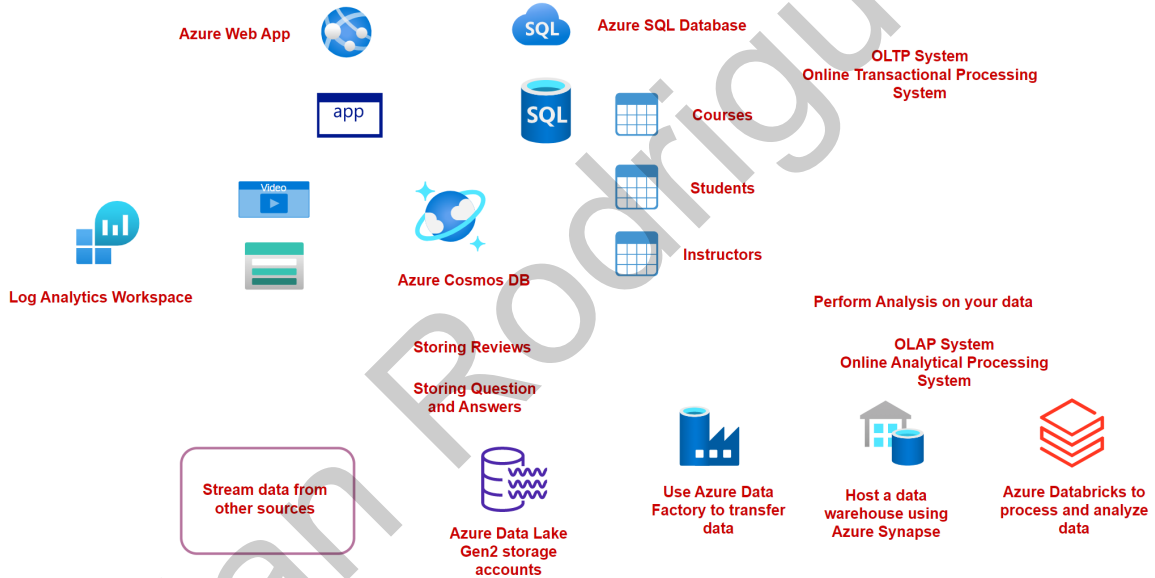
Azure Web App

SQL

Azure SQL Database

OLTP System
Online Transactional Processing System

app

SQL

Courses

Video

Students

Log Analytics Workspace

Azure Cosmos DB

Instructors

Perform Analysis on your data

OLAP System
Online Analytical Processing System

Storing Reviews

Storing Question and Answers

Stream data from other sources

Azure Data Lake Gen2 storage accounts

Use Azure Data Factory to transfer data

Host a data warehouse using Azure Synapse

Azure Databricks to process and analyze data

an Rodrigu